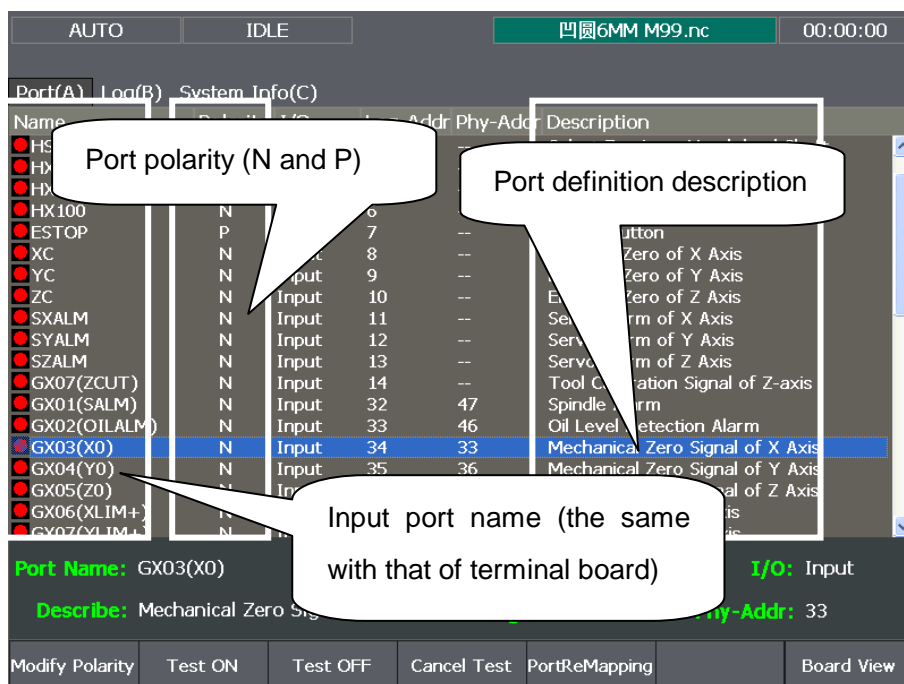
AUTO | IDLE | 凹圆6MM M99.nc | 00:00:00

Port(A) Log(B) System Info(C)

Port polarity (N and P)

Port definition description

| Name | Polarity | I/O | Log-Addr | Phy-Addr | Description |
|---|---|---|---|---|---|
| HS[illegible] | | | | | |
| HX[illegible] | | | | | |
| HX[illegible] | | | | | |
| HX100 | N | | 6 | | |
| ESTOP | P | | 7 | -- | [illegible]utton |
| XC | N | | 8 | -- | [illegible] Zero of X Axis |
| YC | N | Input | 9 | -- | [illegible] Zero of Y Axis |
| ZC | N | Input | 10 | -- | E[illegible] Zero of Z Axis |
| SXALM | N | Input | 11 | -- | Ser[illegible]rm of X Axis |
| SYALM | N | Input | 12 | -- | Serv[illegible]rm of Y Axis |
| SZALM | N | Input | 13 | -- | Servo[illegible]rm of Z Axis |
| GX07(ZCUT) | N | Input | 14 | -- | Tool C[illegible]ration Signal of Z-axis |
| GX01(SALM) | N | Input | 32 | 47 | Spindle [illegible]arm |
| GX02(OILALM) | N | Input | 33 | 46 | Oil Level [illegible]etection Alarm |
| GX03(X0) | N | Input | 34 | 33 | Mechanical Zero Signal of X Axis |
| GX04(Y0) | N | Input | 35 | 36 | Mechanical Zero Signal of Y Axis |
| GX05(Z0) | N | In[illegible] | | | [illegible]al of Z Axis |
| GX06(XLIM+) | N | | | | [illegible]is |
| GX07(XLIM+) | | | | | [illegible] |

Input port name (the same with that of terminal board)

Port Name: GX03(X0)
I/O: Input
Describe: Mechanical Zero Si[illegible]
Phy-Addr: 33

Modify Polarity | Test ON | Test OFF | Cancel Test | PortReMapping | | Board View